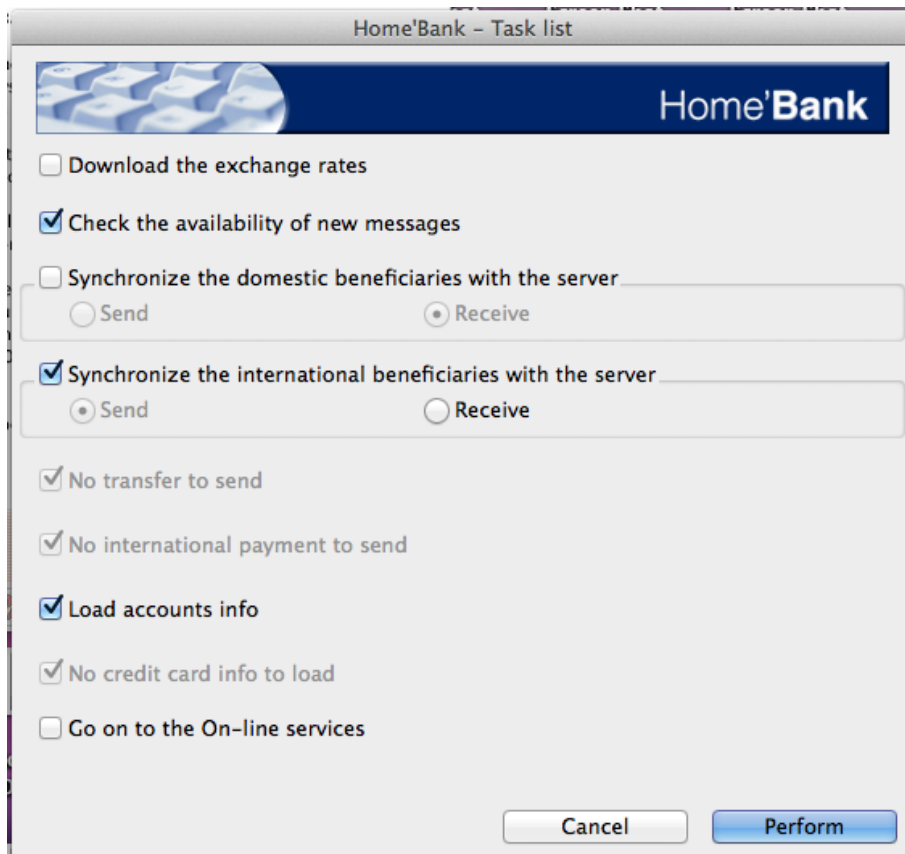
Home'Bank – Task list

Home'Bank

Download the exchange rates

Check the availability of new messages

Synchronize the domestic beneficiaries with the server

Send

Receive

Synchronize the international beneficiaries with the server

Send

Receive

No transfer to send

No international payment to send

Load accounts info

No credit card info to load

Go on to the On-line services

Cancel

Perform